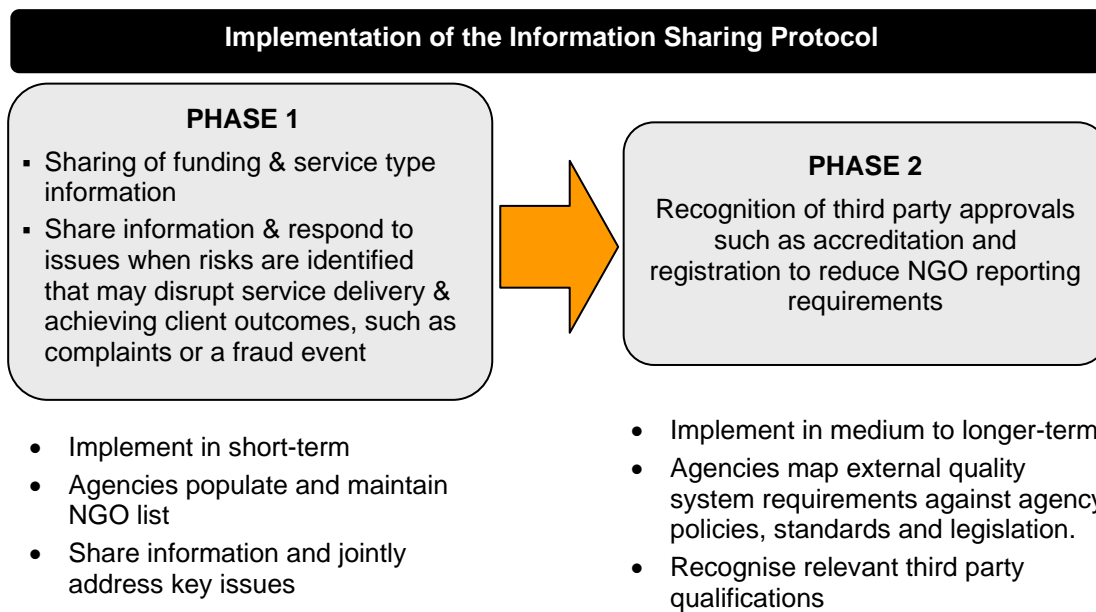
Implementation of the Information Sharing Protocol

PHASE 1

- Sharing of funding & service type information
- Share information & respond to issues when risks are identified that may disrupt service delivery & achieving client outcomes, such as complaints or a fraud event

PHASE 2

Recognition of third party approvals such as accreditation and registration to reduce NGO reporting requirements

- Implement in short-term
- Agencies populate and maintain NGO list
- Share information and jointly address key issues

- Implement in medium to longer-term
- Agencies map external quality system requirements against agency policies, standards and legislation.
- Recognise relevant third party qualifications